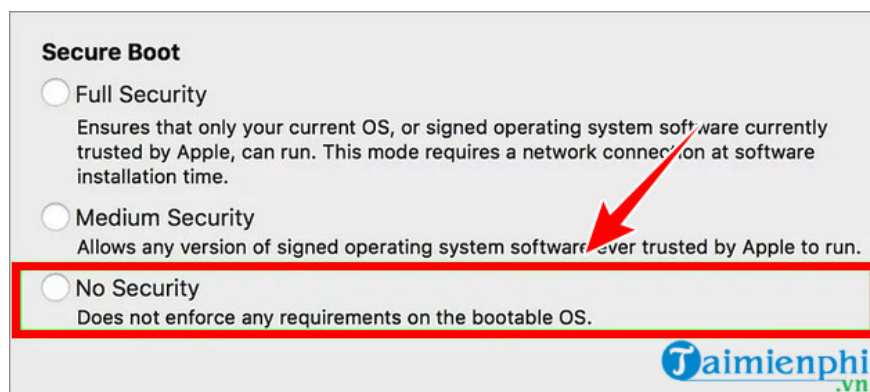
Secure Boot

Full Security

Ensures that only your current OS, or signed operating system software currently trusted by Apple, can run. This mode requires a network connection at software installation time.

Medium Security

Allows any version of signed operating system software ever trusted by Apple to run.

No Security

Does not enforce any requirements on the bootable OS.

Taimienphi
.vn